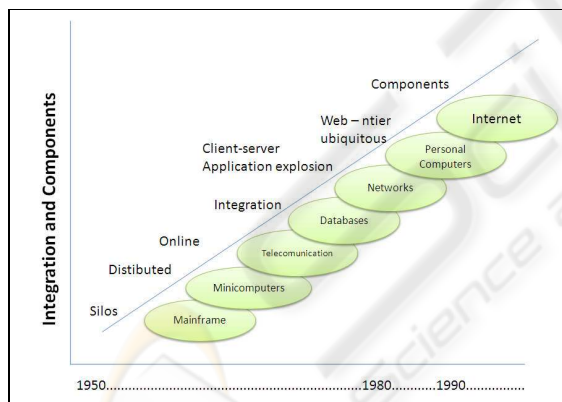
Integration and Components

Components

Web – ntier ubiquitous

Client-server
Application explosion

Integration

Online

Distibuted

Silos

Internet

Personal Computers

Networks

Databases

Telecomunication

Minicomputers

Mainframe

1950...........................................................................1980...........1990...............

SCIENCE